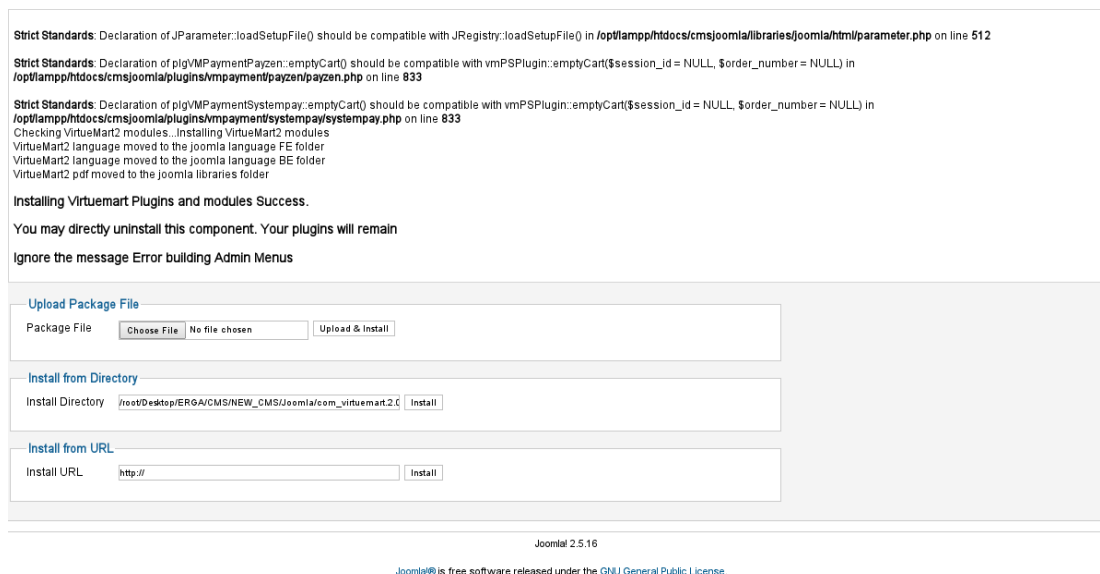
**Strict Standards**: Declaration of JParameter::loadSetupFile() should be compatible with JRegistry::loadSetupFile() in **/opt/lampp/htdocs/cmsjoomla/libraries/joomla/html/parameter.php** on line **512**

**Strict Standards**: Declaration of plgVMPaymentPayzen::emptyCart() should be compatible with vmPSPlugin::emptyCart($session_id = NULL, $order_number = NULL) in **/opt/lampp/htdocs/cmsjoomla/plugins/vmpayment/payzen/payzen.php** on line **833**

**Strict Standards**: Declaration of plgVMPaymentSystempay::emptyCart() should be compatible with vmPSPlugin::emptyCart($session_id = NULL, $order_number = NULL) in **/opt/lampp/htdocs/cmsjoomla/plugins/vmpayment/systempay/systempay.php** on line **833**
Checking VirtueMart2 modules...Installing VirtueMart2 modules
VirtueMart2 language moved to the joomla language FE folder
VirtueMart2 language moved to the joomla language BE folder
VirtueMart2 pdf moved to the joomla libraries folder

Installing Virtuemart Plugins and modules Success.

You may directly uninstall this component. Your plugins will remain

Ignore the message Error building Admin Menus

Upload Package File
Package File Choose File No file chosen Upload & Install

Install from Directory
Install Directory /root/Desktop/ERGA/CMS/NEW_CMS/Joomla/com_virtuemart.2.0 Install

Install from URL
Install URL http:// Install

Joomla! 2.5.16

Joomla!® is free software released under the GNU General Public License.